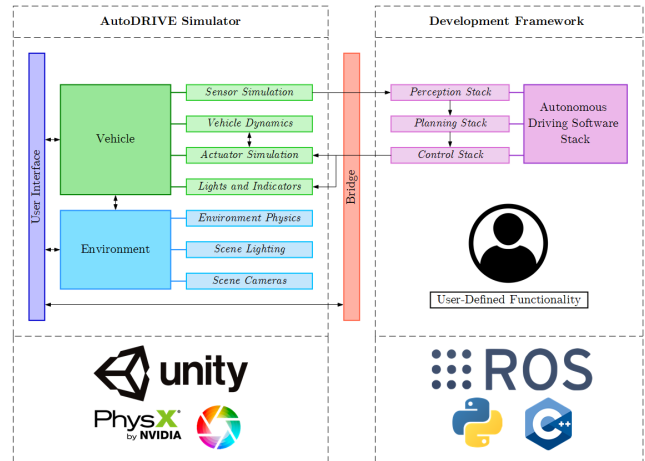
AutoDRIVE Simulator

Development Framework

User Interface

Vehicle

Sensor Simulation

Vehicle Dynamics

Actuator Simulation

Lights and Indicators

Environment

Environment Physics

Scene Lighting

Scene Cameras

Bridge

Perception Stack

Planning Stack

Control Stack

Autonomous Driving Software Stack

User-Defined Functionality

unity

PhysX by NVIDIA

ROS

C++